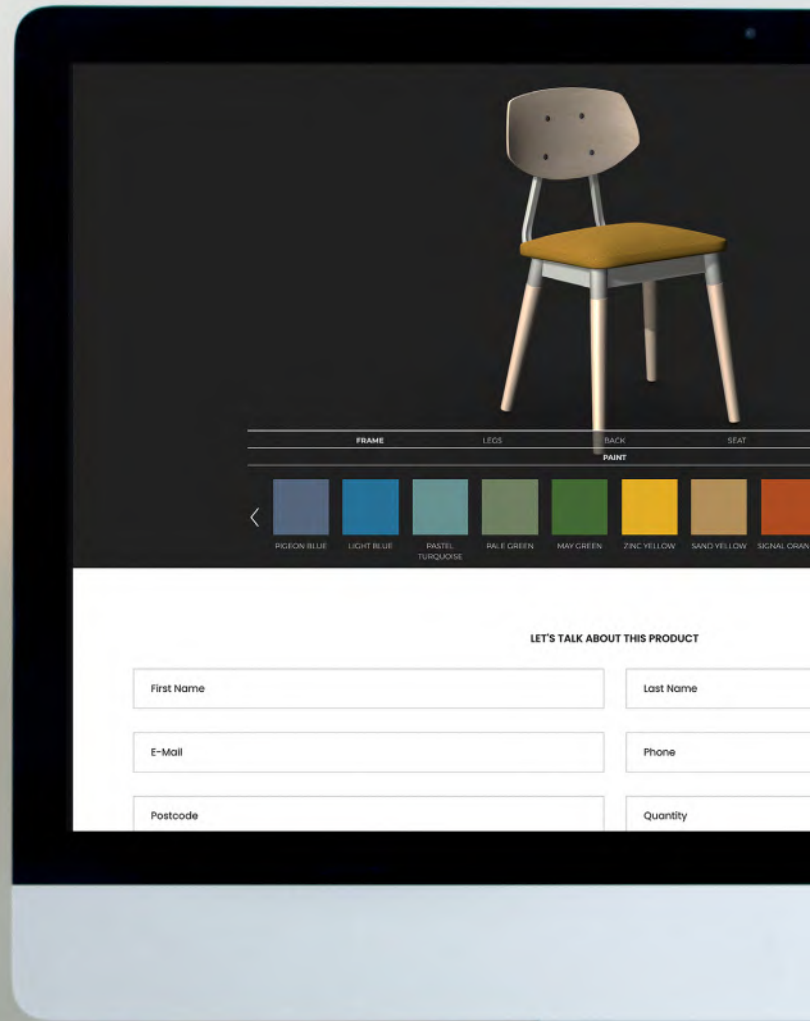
FRAME LEGS BACK SEAT

PAINT

PIGEON BLUE LIGHT BLUE PASTEL TURQUOISE PALE GREEN MAY GREEN ZINC YELLOW SAND YELLOW SIGNAL ORAN

LET'S TALK ABOUT THIS PRODUCT

First Name

Last Name

E-Mail

Phone

Postcode

Quantity